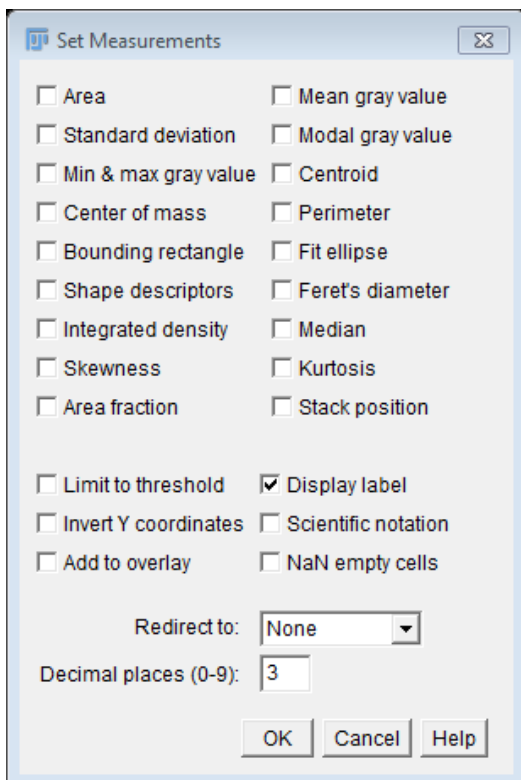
Set Measurements

Area
Standard deviation
Min & max gray value
Center of mass
Bounding rectangle
Shape descriptors
Integrated density
Skewness
Area fraction

Mean gray value
Modal gray value
Centroid
Perimeter
Fit ellipse
Feret's diameter
Median
Kurtosis
Stack position

Limit to threshold
Invert Y coordinates
Add to overlay

Display label
Scientific notation
NaN empty cells

Redirect to: None
Decimal places (0-9): 3

OK Cancel Help